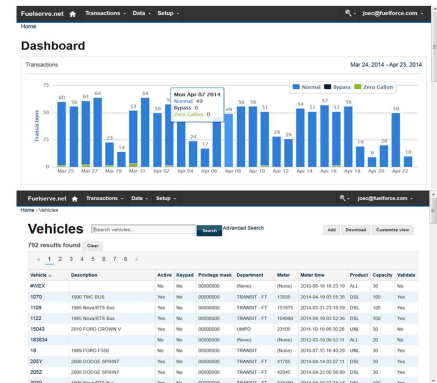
Fuelserve.net Transactions - Data - Setup - joec@fuelforce.com -

Home

Dashboard

Transactions

Mar 24, 2014 - Apr 23, 2014

Normal Bypass Zero Gallon

Mon Apr 07 2014
Normal: 49
Bypass: 0
Zero Gallon: 0

75

50

25

0

Transactions

60 56 61 66 23 14 52 64 55 53 56 24 17 49 56 51 28 26 54 57 57 59 19 6 20 50 19

Mar 25 Mar 27 Mar 29 Mar 31 Apr 02 Apr 04 Apr 06 Apr 08 Apr 10 Apr 12 Apr 14 Apr 16 Apr 18 Apr 20 Apr 22

Fuelserve.net Transactions - Data - Setup - joec@fuelforce.com -

Home / Vehicles

Vehicles Search vehicles... Search Advanced Search

Add Download Customize view

792 results found Clear

« 1 2 3 4 5 6 7 8 »

| Vehicle | Description | Active | Keyped | Privilege mask | Department | Meter | Meter time | Product | Capacity | Validate |
|---|---|---|---|---|---|---|---|---|---|---|
| #WEX | | No | No | 00000000 | (None) | (None) | 2010-06-16 16:23:19 | ALL | 30 | Yes |
| 1070 | 1990 TMC BUS | Yes | No | 00000000 | TRANSIT - FT | 13505 | 2014-04-10 03:55:30 | DSL | 100 | Yes |
| 1128 | 1995 Nova/RTS Bus | Yes | No | 00000000 | TRANSIT - FT | 151975 | 2014-03-31 23:18:09 | DSL | 100 | Yes |
| 1122 | 1995 Nova/RTS Bus | Yes | No | 00000000 | TRANSIT - FT | 104969 | 2014-04-10 09:03:36 | DSL | 100 | Yes |
| 15043 | 2010 FORD CROWN V | Yes | No | 00000000 | UMPD | 23105 | 2011-10-19 08:30:26 | UNL | 30 | No |
| 183634 | | No | No | 00000000 | (None) | (None) | 2012-03-19 09:53:11 | ALL | 20 | No |
| 19 | 1989 FORD F350 | Yes | No | 00000000 | TRANSIT | (None) | 2013-07-15 16:40:29 | UNL | 30 | Yes |
| 205Y | 2008 DODGE SPRINT | Yes | No | 00000000 | TRANSIT - FT | 41705 | 2014-04-14 03:57:11 | DSL | 30 | Yes |
| 205Z | 2008 DODGE SPRINT | Yes | No | 00000000 | TRANSIT - FT | 42045 | 2014-04-22 00:56:09 | DSL | 30 | Yes |